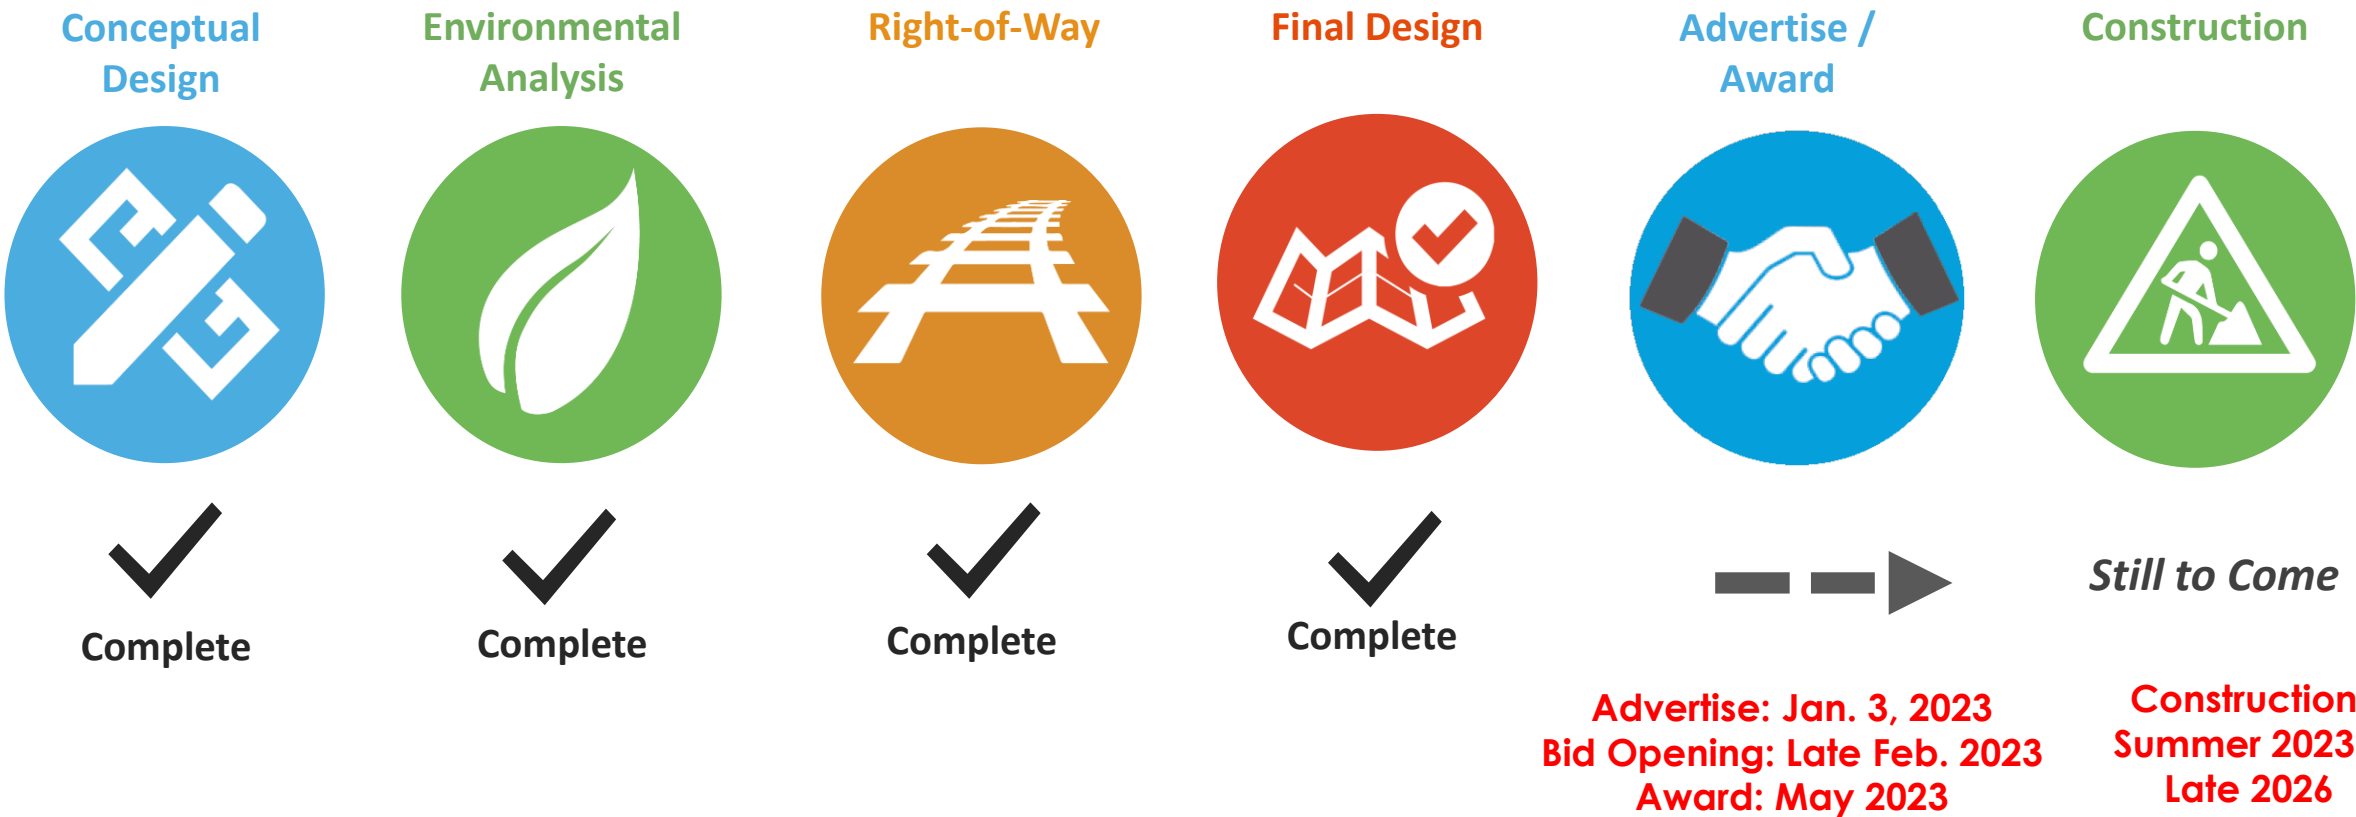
Conceptual Design

Complete

Environmental Analysis

Complete

Right-of-Way

Complete

Final Design

Complete

Advertise / Award

Advertise: Jan. 3, 2023
Bid Opening: Late Feb. 2023
Award: May 2023

Construction

Still to Come

Construction
Summer 2023
Late 2026